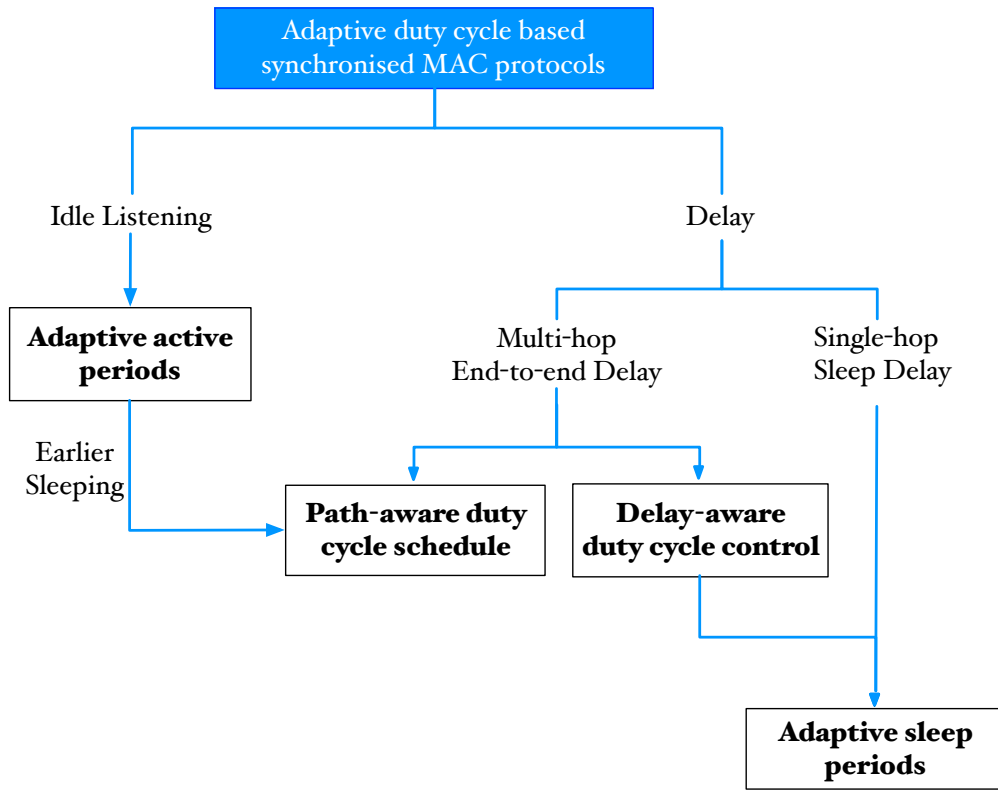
Adaptive duty cycle based synchronised MAC protocols

Idle Listening

Delay

Adaptive active periods

Multi-hop End-to-end Delay

Single-hop Sleep Delay

Earlier Sleeping

Path-aware duty cycle schedule

Delay-aware duty cycle control

Adaptive sleep periods